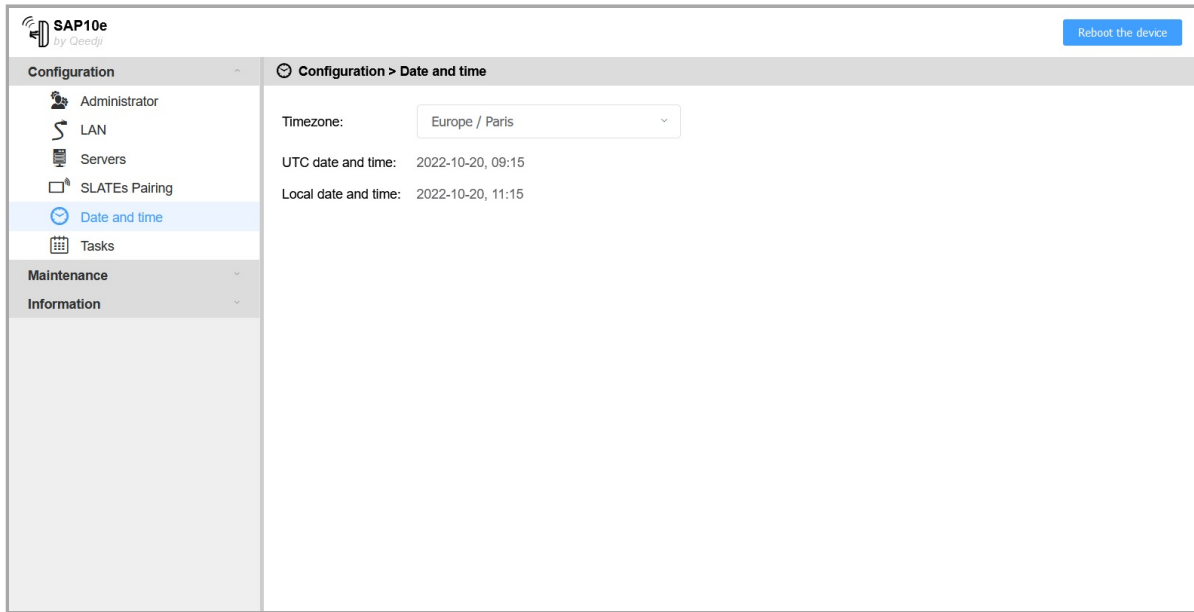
SAP10e
by Qeedji

Reboot the device

Configuration
Administrator
LAN
Servers
SLATEs Pairing
Date and time
Tasks
Maintenance
Information

Configuration > Date and time

Timezone: Europe / Paris
UTC date and time: 2022-10-20, 09:15
Local date and time: 2022-10-20, 11:15